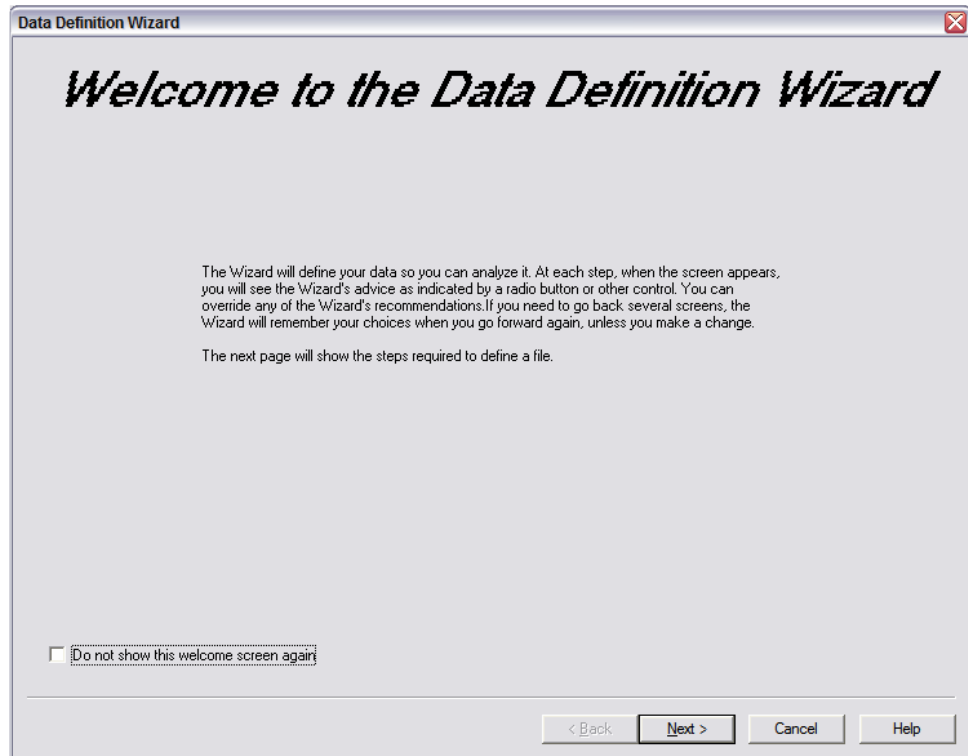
Data Definition Wizard

Welcome to the Data Definition Wizard

The Wizard will define your data so you can analyze it. At each step, when the screen appears, you will see the Wizard's advice as indicated by a radio button or other control. You can override any of the Wizard's recommendations.If you need to go back several screens, the Wizard will remember your choices when you go forward again, unless you make a change.

The next page will show the steps required to define a file.

Do not show this welcome screen again

< Back
Next >
Cancel
Help